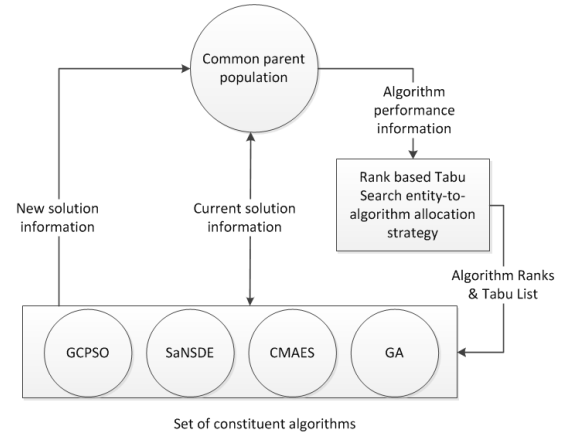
Common parent population

Algorithm performance information

Rank based Tabu Search entity-to-algorithm allocation strategy

New solution information

Current solution information

Algorithm Ranks & Tabu List

GCPSO

SaNSDE

CMAES

GA

Set of constituent algorithms